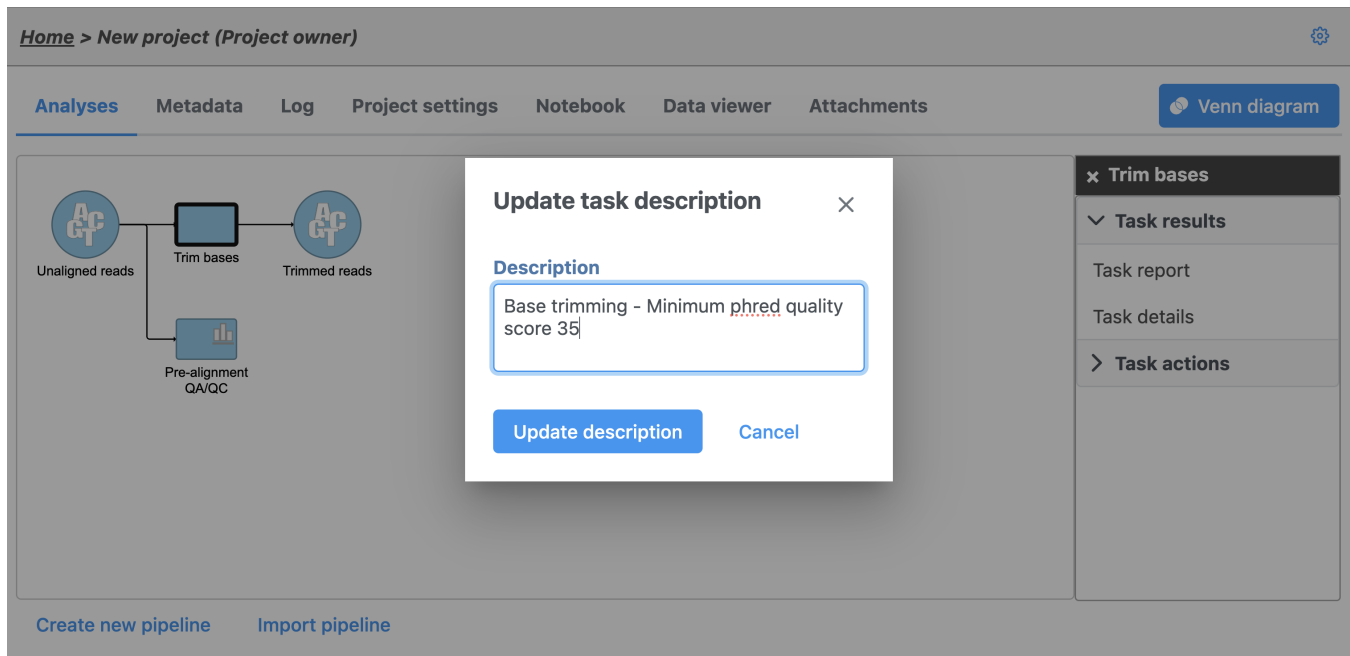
Home > New project (Project owner)

Analyses Metadata Log Project settings Notebook Data viewer Attachments

Venn diagram

Unaligned reads

Trim bases

Trimmed reads

Pre-alignment QA/QC

Update task description

×

Description

Base trimming - Minimum phred quality score 35

Update description

Cancel

× Trim bases

Task results

Task report

Task details

Task actions

Create new pipeline Import pipeline